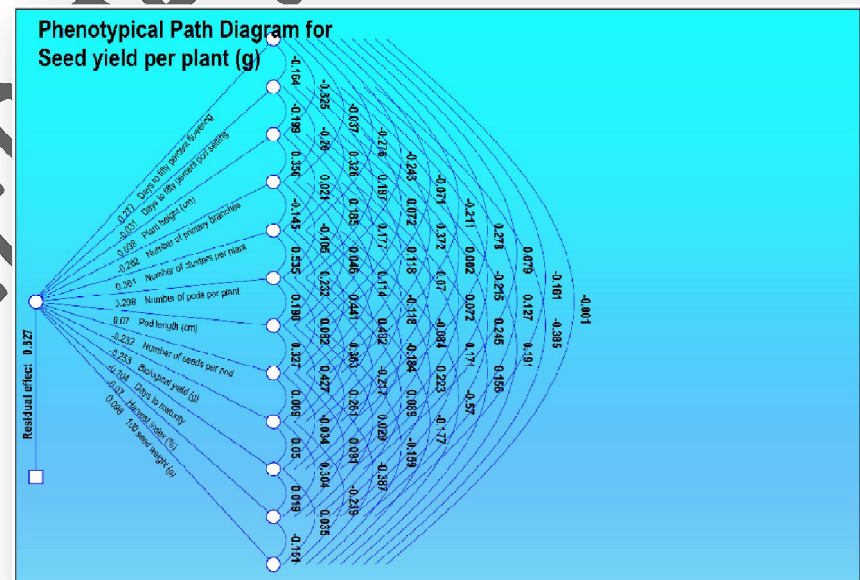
Phenotypical Path Diagram for
Seed yield per plant (g)

0.277 Days to fifty percent flowering
-0.031 Days to fifty percent pod setting
0.038 Plant height (cm)
-0.282 Number of primary branches
0.361 Number of clusters per plant
0.208 Number of pods per plant
0.07 Pod length (cm)
-0.232 Number of seeds per pod
0.253 Biological yield (g)
-0.704 Days to maturity
0.07 Harvest index (%)
0.098 100 seed weight (g)

Residual effect: 0.327

-0.104 -0.188 0.356 -0.145 0.535 0.188 0.327 0.008 0.05 0.019 -0.114
-0.325 -0.26 0.021 -0.106 0.232 0.082 0.427 -0.034 0.304 0.035
-0.037 0.326 0.165 0.046 0.441 0.363 0.261 0.081 -0.219
-0.276 0.187 0.177 0.114 0.402 -0.217 0.029 -0.387
-0.243 0.072 0.118 -0.118 -0.184 0.089 -0.159
-0.071 0.372 0.07 -0.084 0.223 -0.177
-0.211 0.082 0.072 0.171 -0.57
0.276 -0.215 0.245 0.156
0.079 0.127 0.191
-0.161 -0.385
-0.001